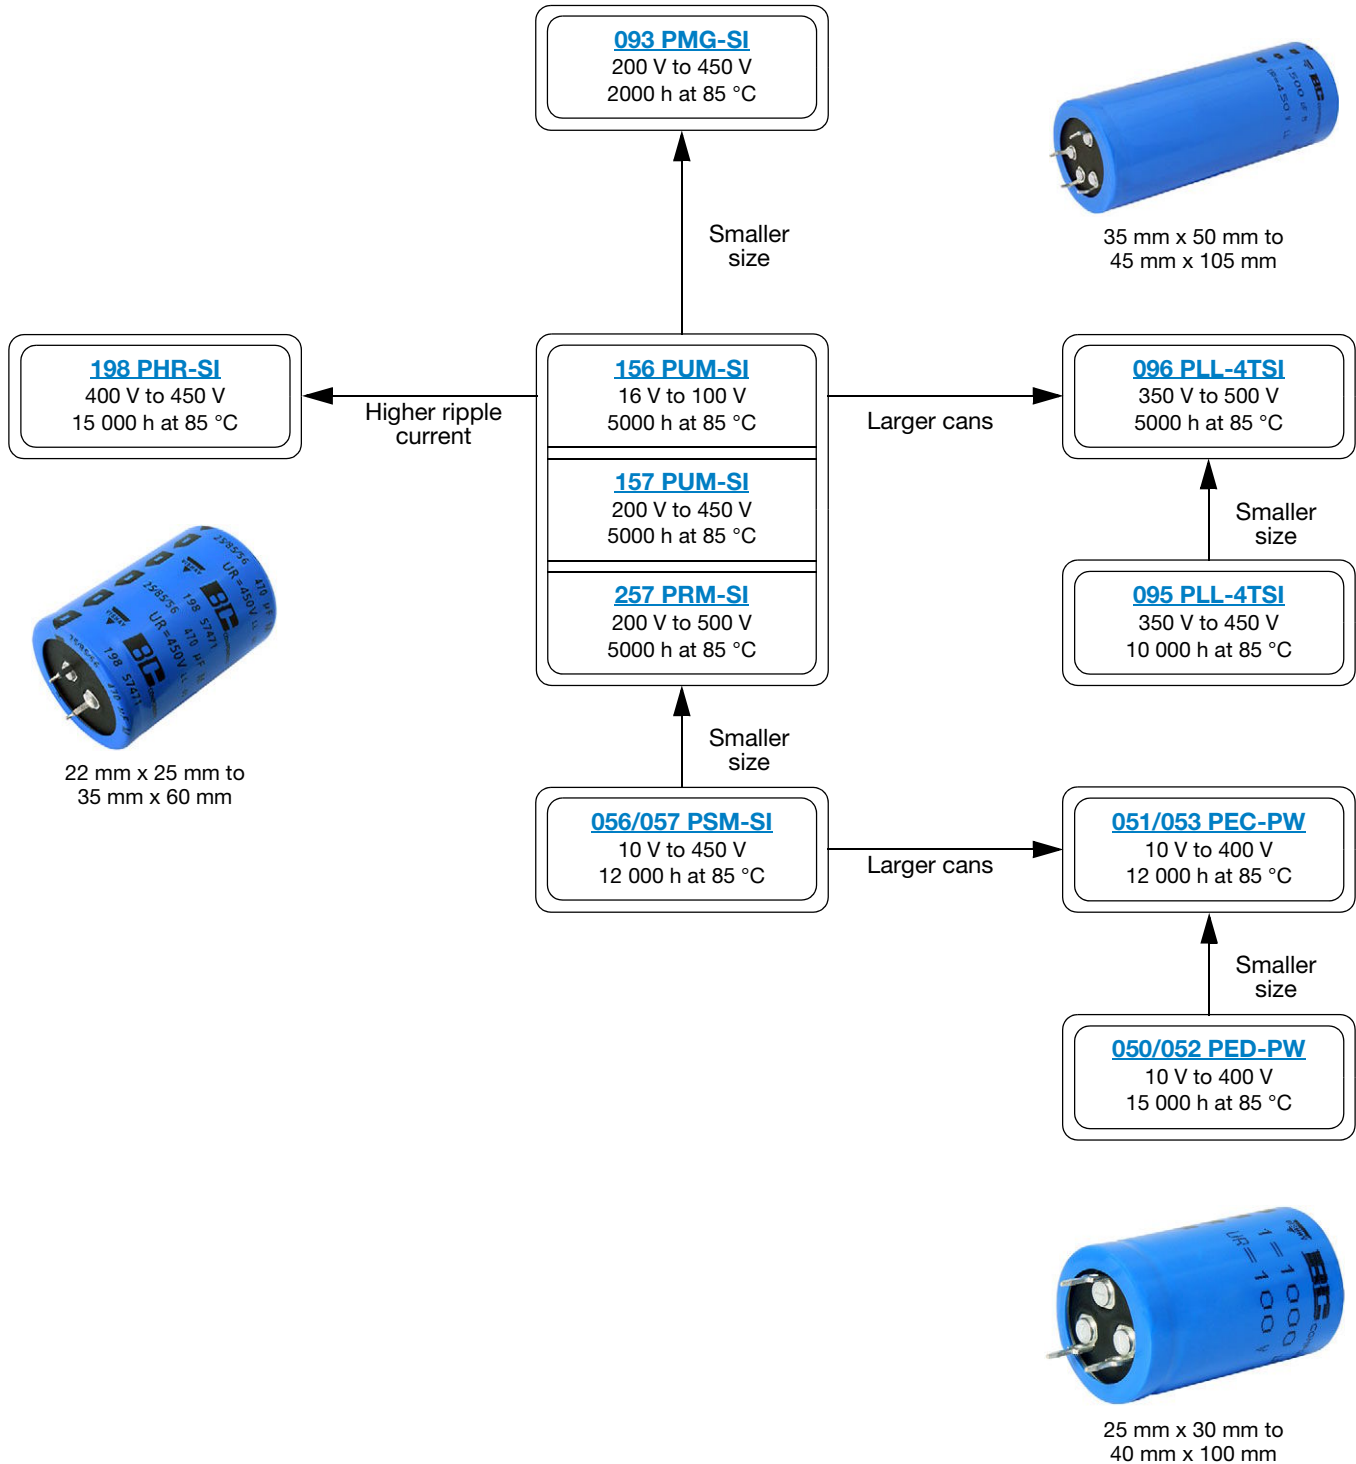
093 PMG-SI
200 V to 450 V
2000 h at 85 °C

Smaller size

35 mm x 50 mm to 45 mm x 105 mm

198 PHR-SI
400 V to 450 V
15 000 h at 85 °C

Higher ripple current

156 PUM-SI
16 V to 100 V
5000 h at 85 °C

157 PUM-SI
200 V to 450 V
5000 h at 85 °C

257 PRM-SI
200 V to 500 V
5000 h at 85 °C

Larger cans

096 PLL-4TSI
350 V to 500 V
5000 h at 85 °C

Smaller size

095 PLL-4TSI
350 V to 450 V
10 000 h at 85 °C

22 mm x 25 mm to 35 mm x 60 mm

Smaller size

056/057 PSM-SI
10 V to 450 V
12 000 h at 85 °C

Larger cans

051/053 PEC-PW
10 V to 400 V
12 000 h at 85 °C

Smaller size

050/052 PED-PW
10 V to 400 V
15 000 h at 85 °C

25 mm x 30 mm to 40 mm x 100 mm